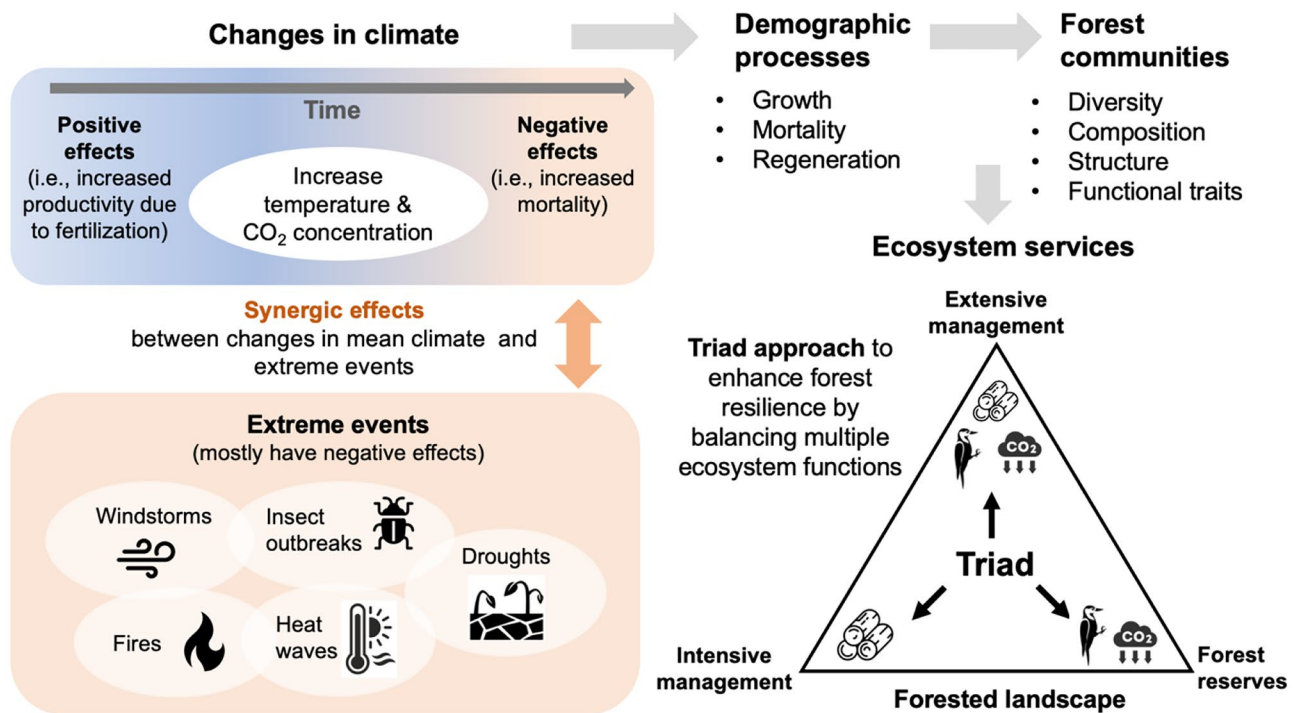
Changes in climate

Time

Positive effects (i.e., increased productivity due to fertilization)

Increase temperature & $CO_2$ concentration

Negative effects (i.e., increased mortality)

Synergic effects between changes in mean climate and extreme events

Extreme events (mostly have negative effects)

Windstorms

Insect outbreaks

Droughts

Fires

Heat waves

Demographic processes
• Growth
• Mortality
• Regeneration

Forest communities
• Diversity
• Composition
• Structure
• Functional traits

Ecosystem services

Triad approach to enhance forest resilience by balancing multiple ecosystem functions

Extensive management

$CO_2$

Triad

$CO_2$

Intensive management

Forested landscape

Forest reserves